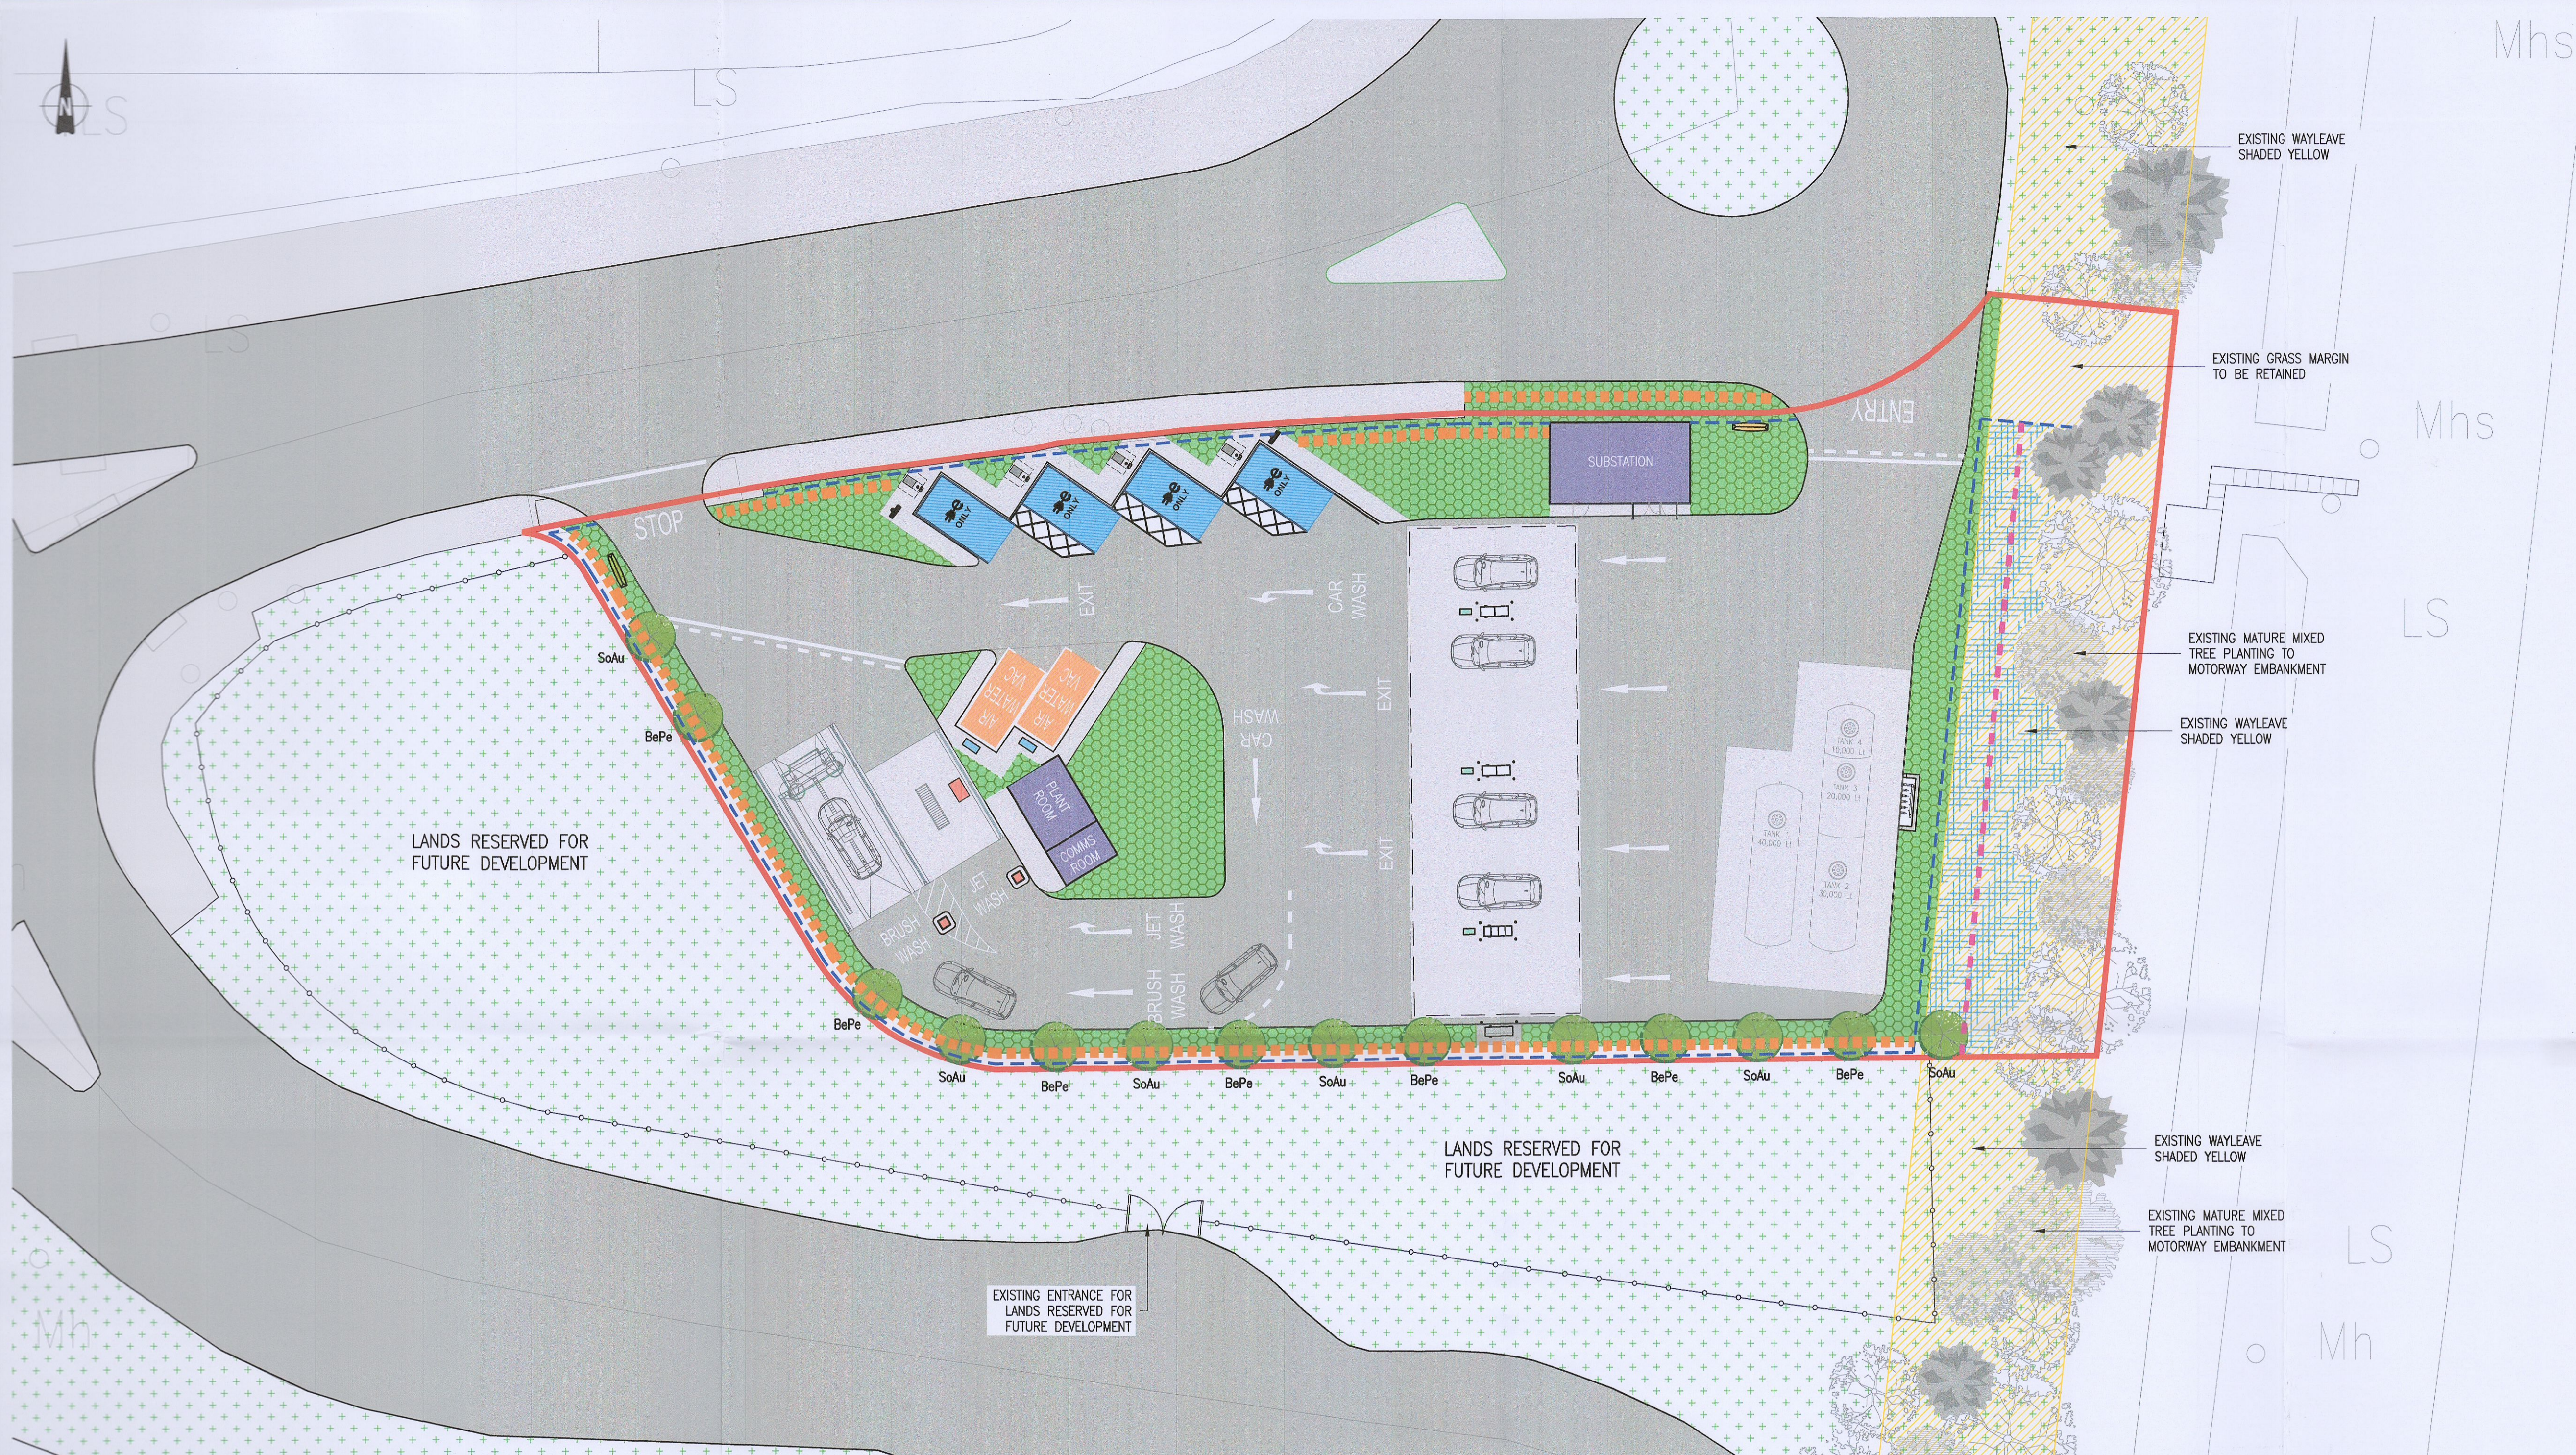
N

LS

LS

LS

Mhs

EXISTING WAYLEAVE SHADED YELLOW

EXISTING GRASS MARGIN TO BE RETAINED

Mhs

ENTRY

SUBSTATION

STOP

EXIT

CAR WASH

EXISTING MATURE MIXED TREE PLANTING TO MOTORWAY EMBANKMENT

LS

EXISTING WAYLEAVE SHADED YELLOW

SoAu

BePe

AIR WATER VAC

AIR WATER VAC

CAR WASH

EXIT

PLANT ROOM

COMMS ROOM

LANDS RESERVED FOR FUTURE DEVELOPMENT

EXIT

JET WASH

BRUSH WASH

JET WASH

BRUSH WASH

BePe

SoAu

BePe

SoAu

BePe

SoAu

BePe

SoAu

BePe

SoAu

BePe

SoAu

LANDS RESERVED FOR FUTURE DEVELOPMENT

EXISTING WAYLEAVE SHADED YELLOW

EXISTING MATURE MIXED TREE PLANTING TO MOTORWAY EMBANKMENT

LS

EXISTING ENTRANCE FOR LANDS RESERVED FOR FUTURE DEVELOPMENT

Mh

Mh